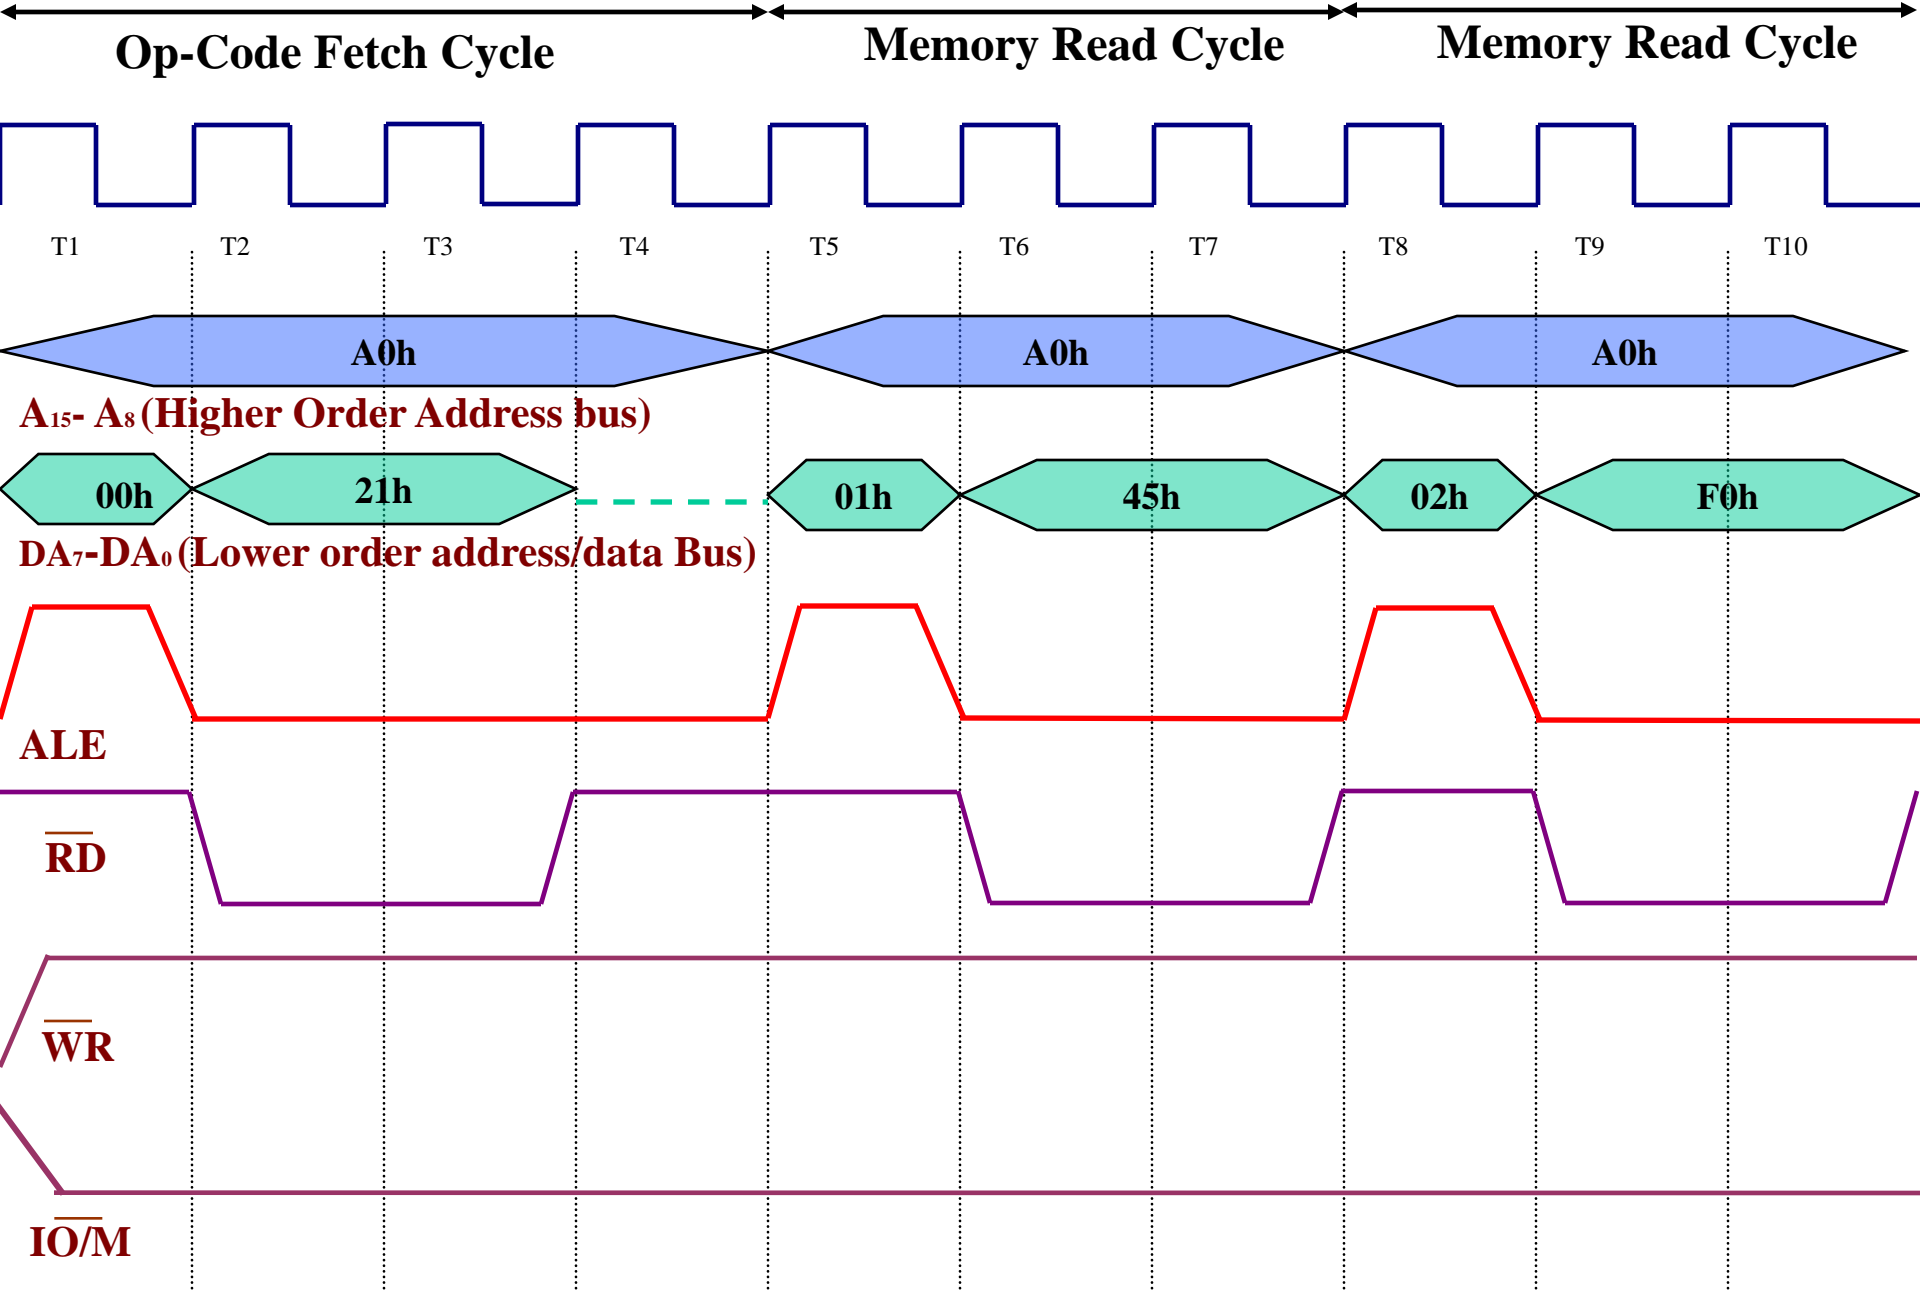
Op-Code Fetch Cycle

Memory Read Cycle

Memory Read Cycle

T1 T2 T3 T4 T5 T6 T7 T8 T9 T10

A0h A0h A0h

$A_{15}$- $A_8$ (Higher Order Address bus)

00h 21h 01h 45h 02h F0h

$DA_7$-$DA_0$ (Lower order address/data Bus)

ALE

$\overline{RD}$

$\overline{WR}$

$IO/\overline{M}$